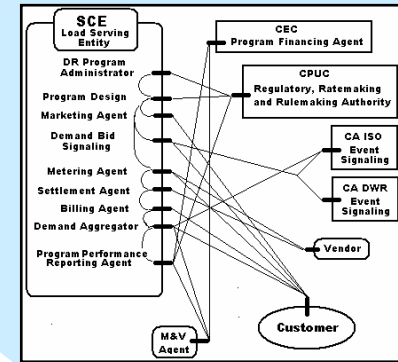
SCE
Load Serving Entity

DR Program Administrator

Program Design

Marketing Agent

Demand Bid Signaling

Metering Agent

Settlement Agent

Billing Agent

Demand Aggregator

Program Performance Reporting Agent

CEC
Program Financing Agent

CPUC
Regulatory, Ratemaking and Rulemaking Authority

CA ISO
Event Signaling

CA DWR
Event Signaling

Vendor

Customer

M&V Agent